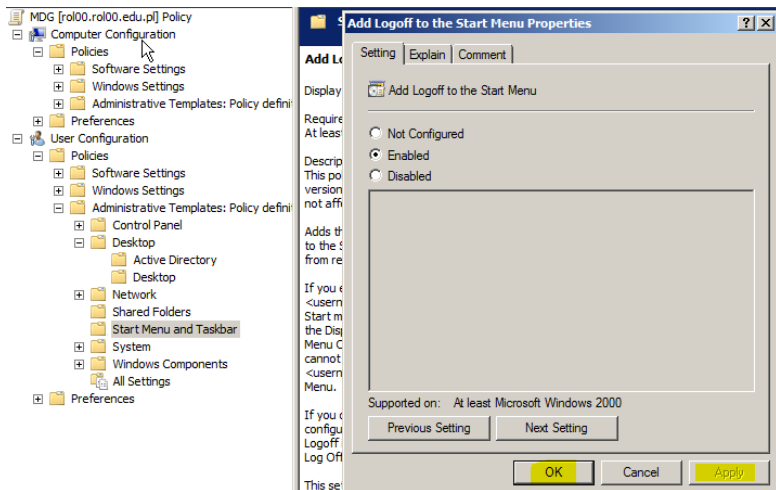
MDG [rol00.rol00.edu.pl] Policy
Computer Configuration
Policies
Software Settings
Windows Settings
Administrative Templates: Policy defini
Preferences
User Configuration
Policies
Software Settings
Windows Settings
Administrative Templates: Policy defini
Control Panel
Desktop
Active Directory
Desktop
Network
Shared Folders
Start Menu and Taskbar
System
Windows Components
All Settings
Preferences

Add Lo
Display
Require
At least
Descrip
This po
version
not affe
Adds th
to the S
from re
If you e
<usern
Start m
the Disp
Menu C
cannot
<usern
Menu.
If you d
configu
Logoff
Log Off
This se

Add Logoff to the Start Menu Properties
?
X
Setting
Explain
Comment
Add Logoff to the Start Menu
Not Configured
Enabled
Disabled
Supported on: At least Microsoft Windows 2000
Previous Setting
Next Setting
OK
Cancel
Apply